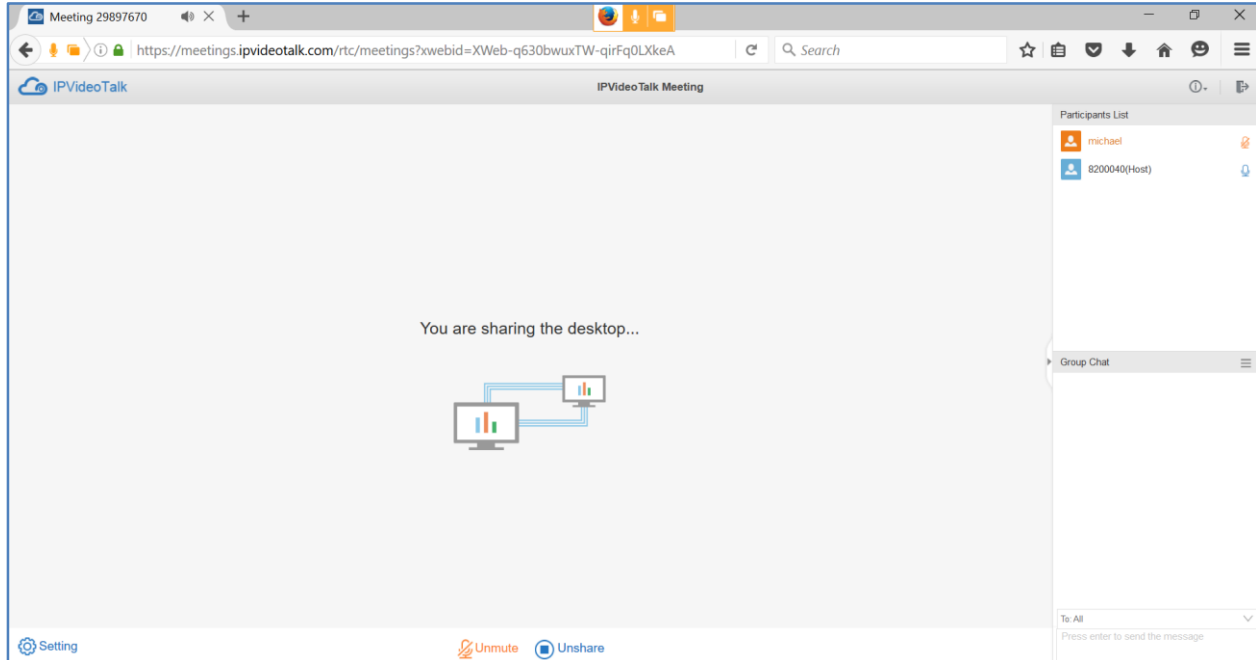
Meeting 29897670

https://meetings.ipvideotalk.com/rtc/meetings?xwebid=XWeb-q630bwuxTW-qirFq0LXkeA

Search

IPVideoTalk

IPVideoTalk Meeting

Participants List

michael

8200040(Host)

You are sharing the desktop...

Group Chat

To: All

Press enter to send the message

Setting

Unmute

Unshare